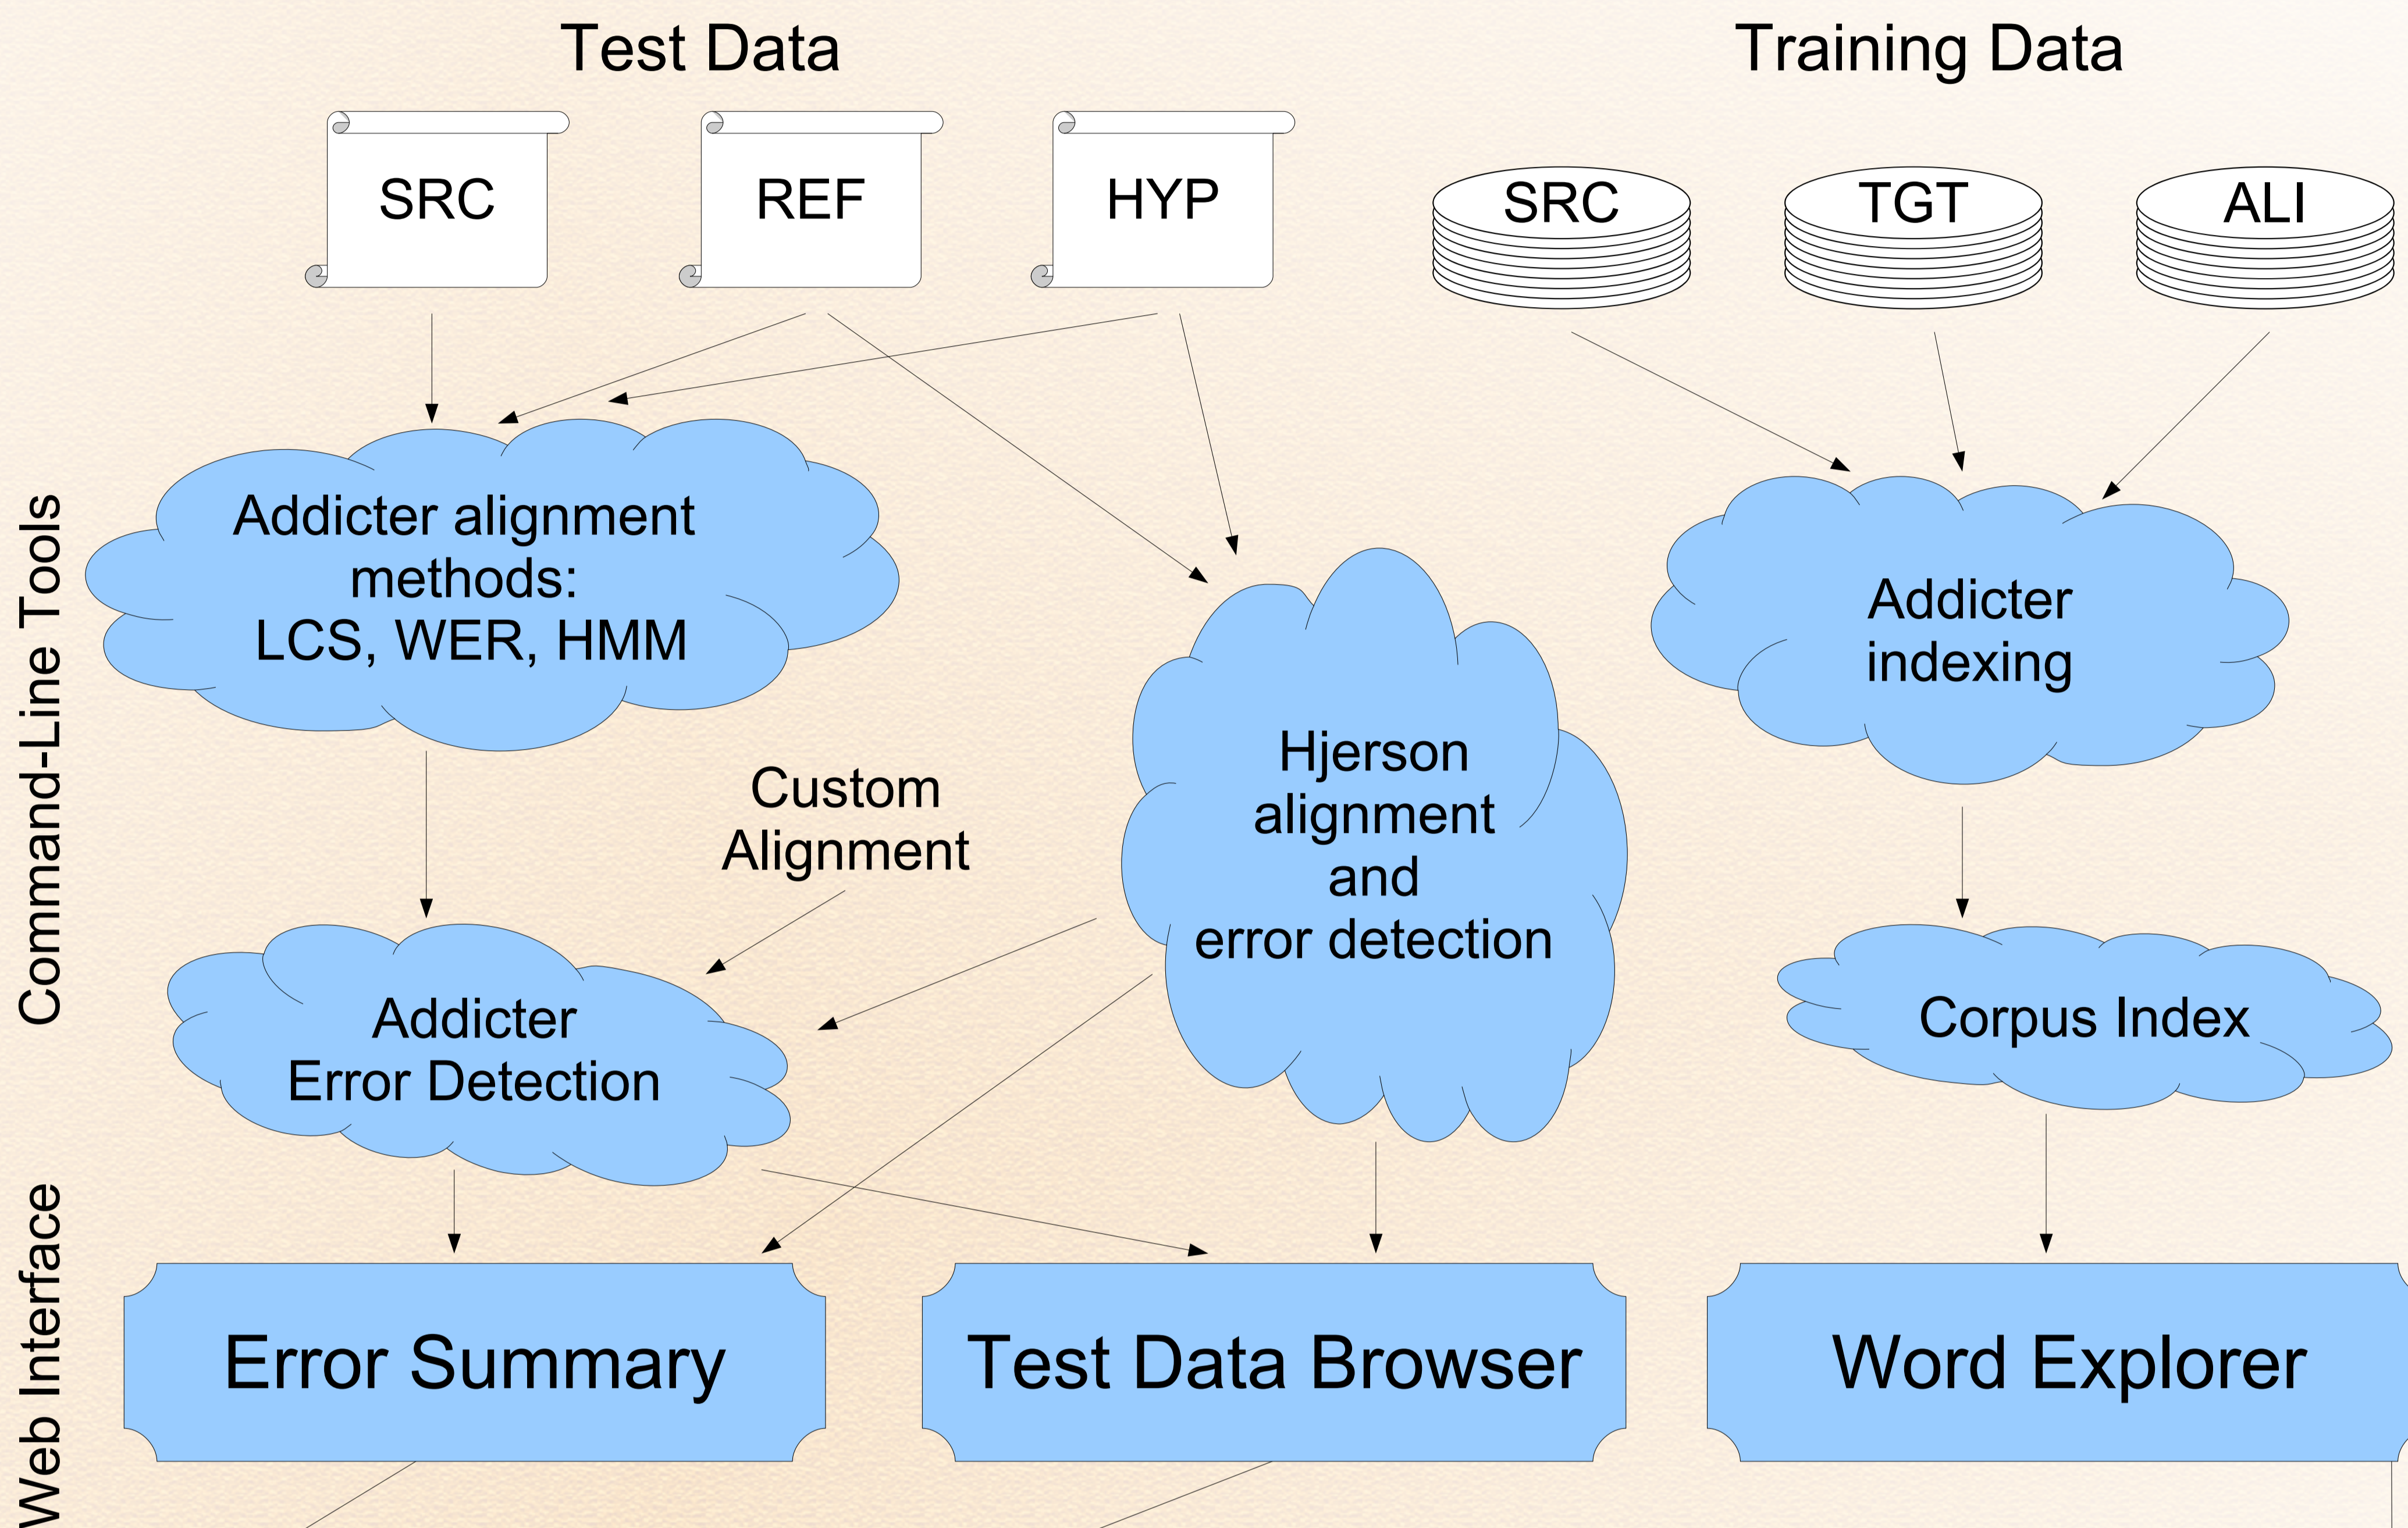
Test Data

Training Data

SRC

REF

HYP

SRC

TGT

ALI

Command-Line Tools

Addicter alignment methods: LCS, WER, HMM

Hjerson alignment and error detection

Addicter indexing

Custom Alignment

Addicter Error Detection

Corpus Index

Web Interface

Error Summary

Test Data Browser

Word Explorer